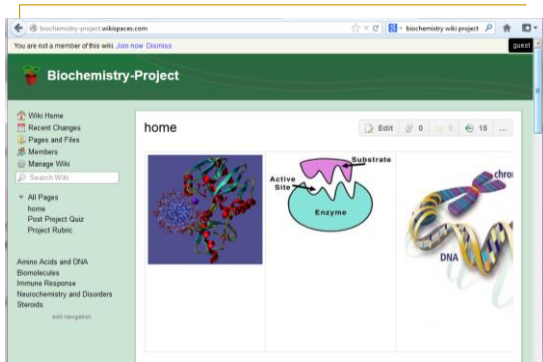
biochemistry-project.wikispaces.com

biochemistry wiki project

guest

You are not a member of this wiki. Join now Dismiss

Biochemistry-Project

Wiki Home
Recent Changes
Pages and Files
Members
Manage Wiki

Search Wiki

All Pages
home
Post Project Quiz
Project Rubric

Amino Acids and DNA
Biomolecules
Immune Response
Neurochemistry and Disorders
Steroids

edit navigation

home

Edit 0 0 15 ...

Substrate
Active Site
Enzyme

chro

DNA